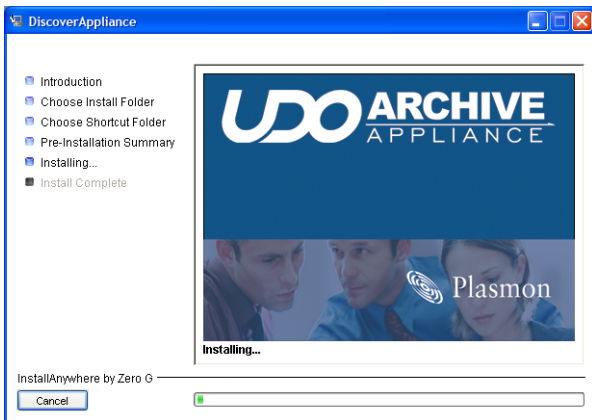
DiscoverAppliance

Introduction
Choose Install Folder
Choose Shortcut Folder
Pre-Installation Summary
Installing...
Install Complete

UDO ARCHIVE APPLIANCE

Plasmon

Installing...

InstallAnywhere by Zero G

Cancel